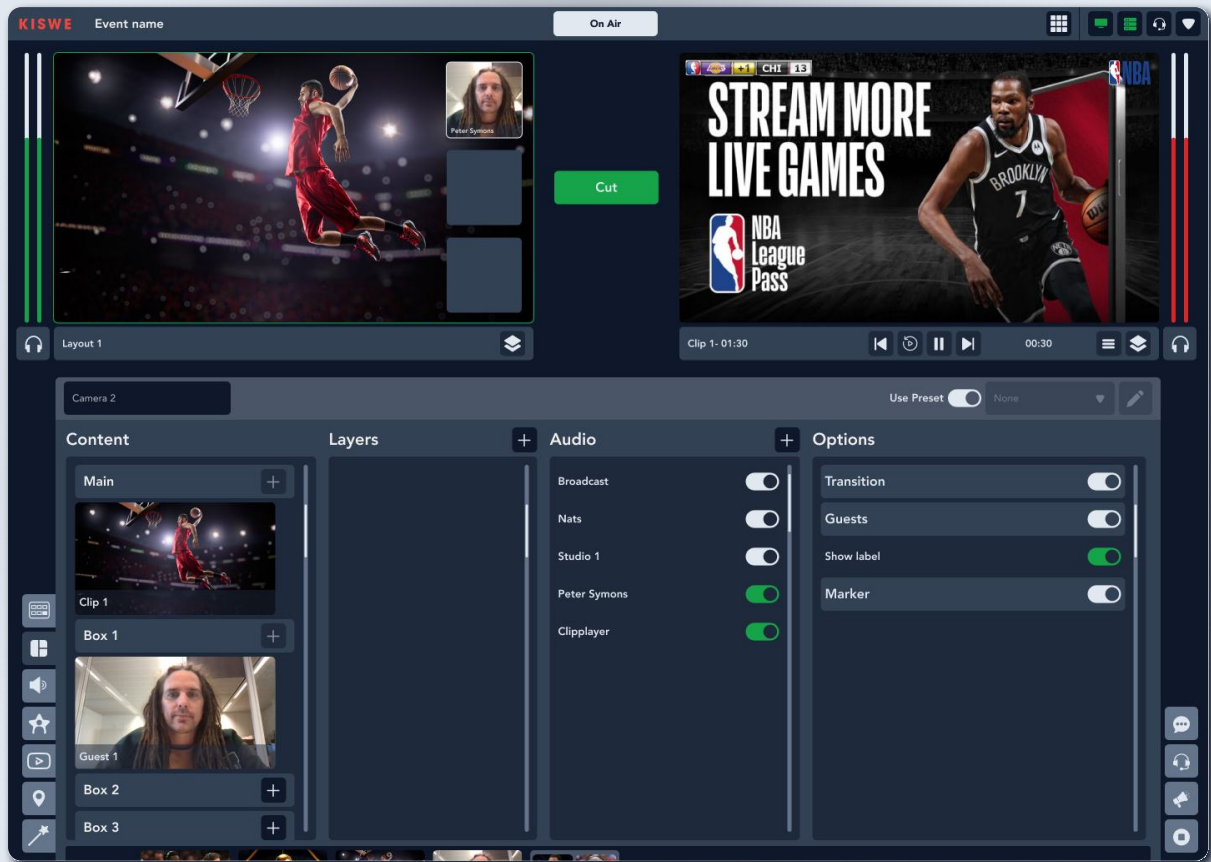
KISWE Event name

On Air

Peter Symons

Cut

+1 CHI 13

NBA

STREAM MORE LIVE GAMES

NBA League Pass

BROOKLYN 7

Layout 1

Clip 1- 01:30

00:30

Camera 2

Use Preset

None

Content

Main

Clip 1

Box 1

Guest 1

Box 2

Box 3

Layers

Audio

Broadcast

Nats

Studio 1

Peter Symons

Clipplayer

Options

Transition

Guests

Show label

Marker